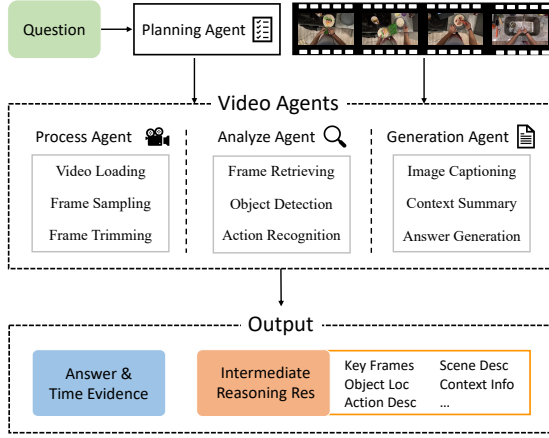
Question

Planning Agent

Video Agents

Process Agent

Video Loading

Frame Sampling

Frame Trimming

Analyze Agent

Frame Retrieving

Object Detection

Action Recognition

Generation Agent

Image Captioning

Context Summary

Answer Generation

Output

Answer & Time Evidence

Intermediate Reasoning Res

Key Frames

Scene Desc

Object Loc

Context Info

Action Desc

...